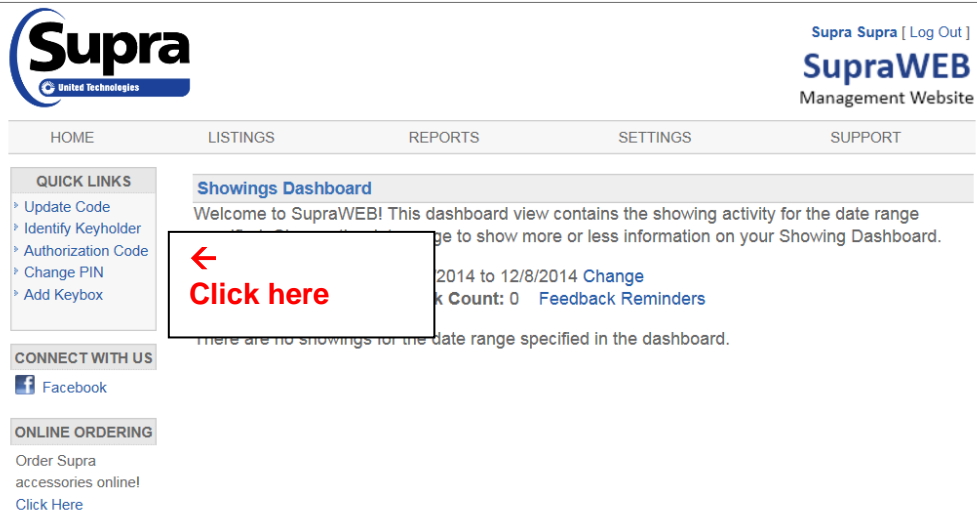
Supra
United Technologies

Supra Supra [ Log Out ]
SupraWEB
Management Website

HOME LISTINGS REPORTS SETTINGS SUPPORT

QUICK LINKS
Update Code
Identify Keyholder
Authorization Code
Change PIN
Add Keybox

CONNECT WITH US
Facebook

ONLINE ORDERING
Order Supra accessories online!
Click Here

Showings Dashboard
Welcome to SupraWEB! This dashboard view contains the showing activity for the date range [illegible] ge to show more or less information on your Showing Dashboard.

← Click here

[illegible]2014 to 12/8/2014 Change
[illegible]k Count: 0 Feedback Reminders

There are no showings for the date range specified in the dashboard.